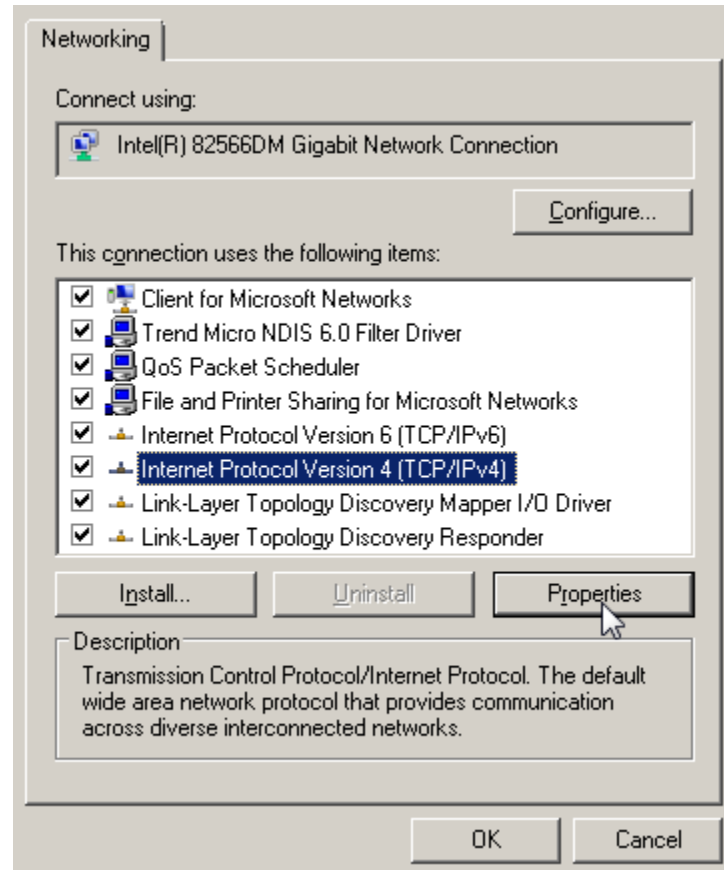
Networking

Connect using:

Intel(R) 82566DM Gigabit Network Connection

Configure...

This connection uses the following items:

Client for Microsoft Networks
Trend Micro NDIS 6.0 Filter Driver
QoS Packet Scheduler
File and Printer Sharing for Microsoft Networks
Internet Protocol Version 6 (TCP/IPv6)
Internet Protocol Version 4 (TCP/IPv4)
Link-Layer Topology Discovery Mapper I/O Driver
Link-Layer Topology Discovery Responder

Install... Uninstall Properties

Description

Transmission Control Protocol/Internet Protocol. The default wide area network protocol that provides communication across diverse interconnected networks.

OK Cancel